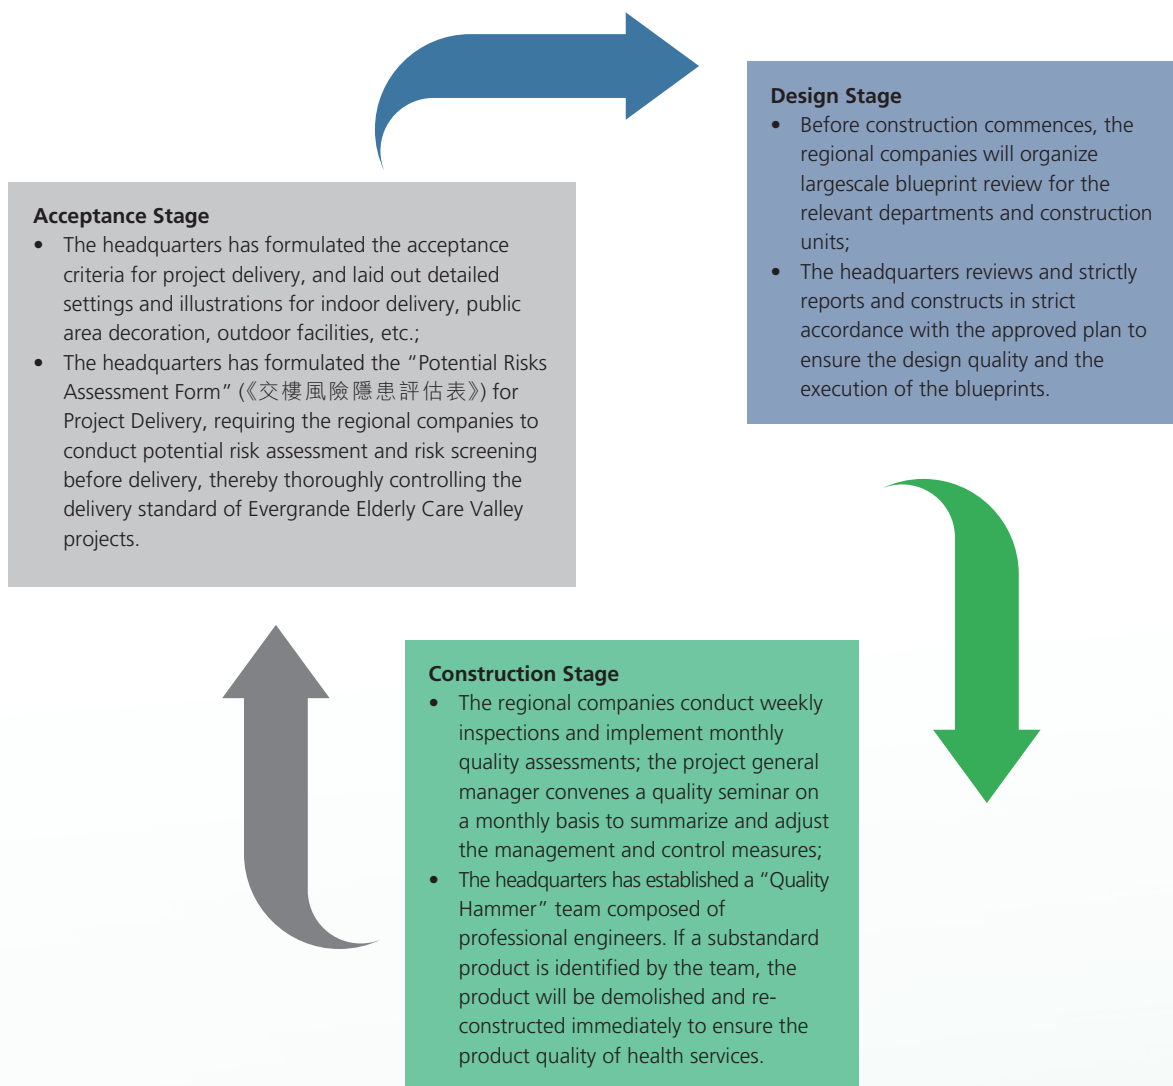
Design Stage

- Before construction commences, the regional companies will organize largescale blueprint review for the relevant departments and construction units;
- The headquarters reviews and strictly reports and constructs in strict accordance with the approved plan to ensure the design quality and the execution of the blueprints.

Acceptance Stage

- The headquarters has formulated the acceptance criteria for project delivery, and laid out detailed settings and illustrations for indoor delivery, public area decoration, outdoor facilities, etc.;
- The headquarters has formulated the "Potential Risks Assessment Form" (《交樓風險隱患評估表》) for Project Delivery, requiring the regional companies to conduct potential risk assessment and risk screening before delivery, thereby thoroughly controlling the delivery standard of Evergrande Elderly Care Valley projects.

Construction Stage

- The regional companies conduct weekly inspections and implement monthly quality assessments; the project general manager convenes a quality seminar on a monthly basis to summarize and adjust the management and control measures;
- The headquarters has established a "Quality Hammer" team composed of professional engineers. If a substandard product is identified by the team, the product will be demolished and reconstructed immediately to ensure the product quality of health services.